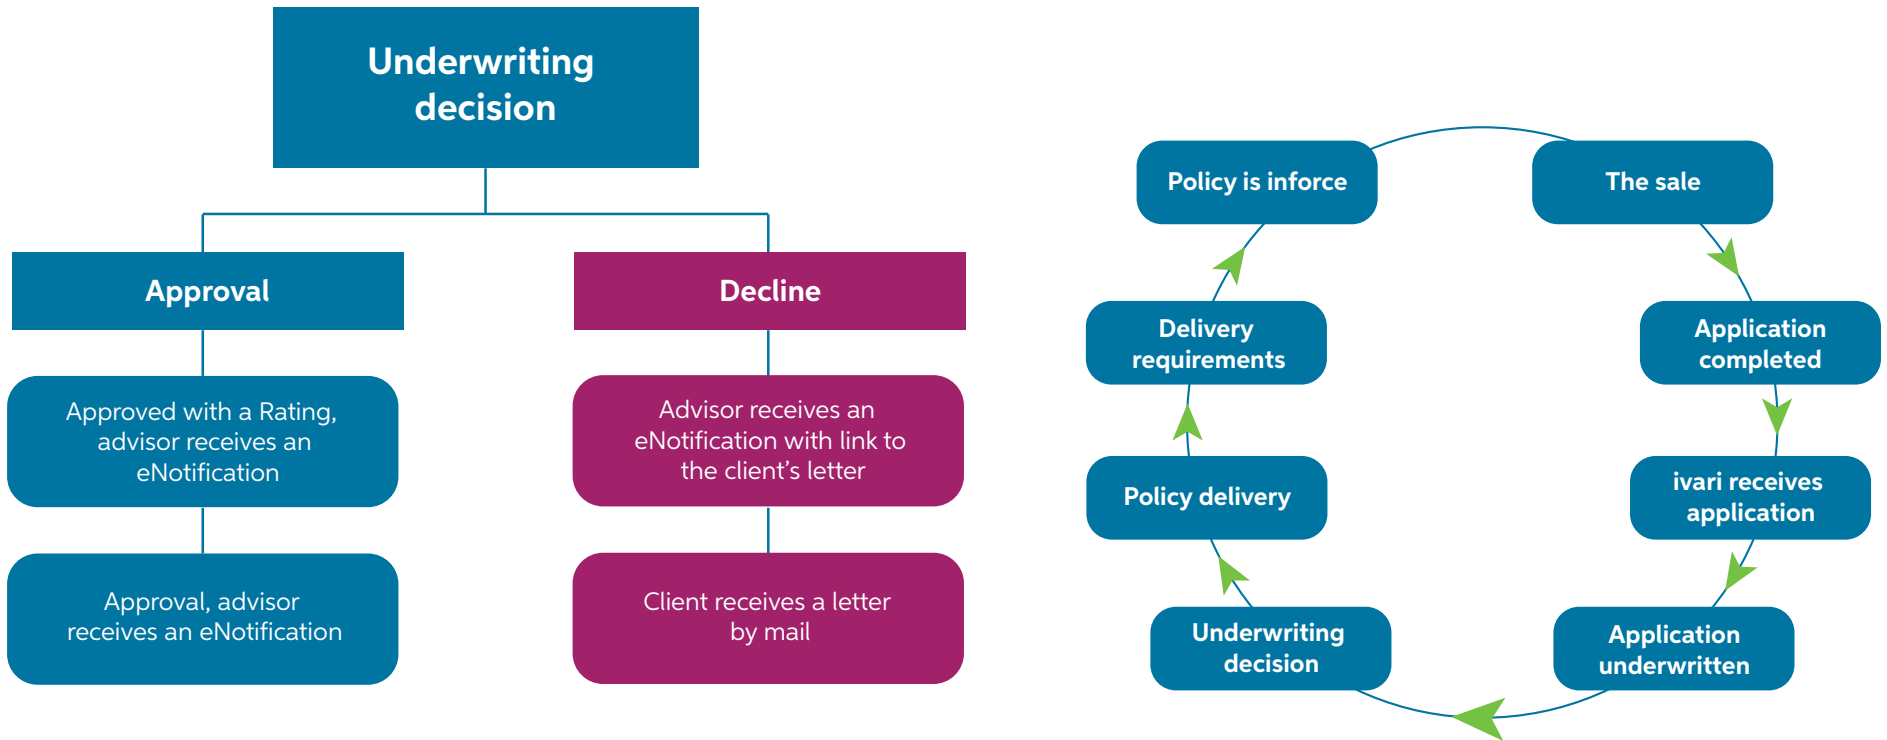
Underwriting decision

Approval

Approved with a Rating, advisor receives an eNotification

Approval, advisor receives an eNotification

Decline

Advisor receives an eNotification with link to the client's letter

Client receives a letter by mail

The sale

Application completed

ivari receives application

Application underwritten

Underwriting decision

Policy delivery

Delivery requirements

Policy is inforce